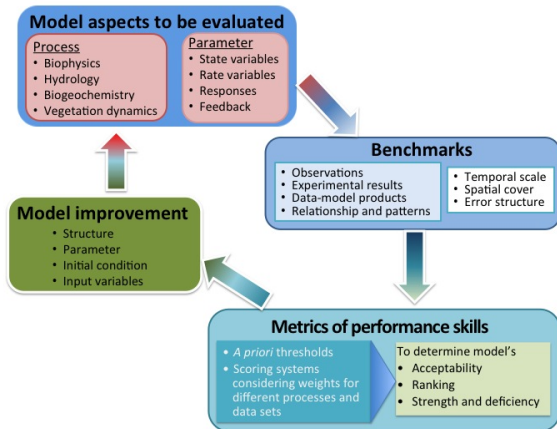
Model aspects to be evaluated

Process
• Biophysics
• Hydrology
• Biogeochemistry
• Vegetation dynamics

Parameter
• State variables
• Rate variables
• Responses
• Feedback

Benchmarks

• Observations
• Experimental results
• Data-model products
• Relationship and patterns

• Temporal scale
• Spatial cover
• Error structure

Model improvement
• Structure
• Parameter
• Initial condition
• Input variables

Metrics of performance skills

• *A priori* thresholds
• Scoring systems considering weights for different processes and data sets

To determine model's
• Acceptability
• Ranking
• Strength and deficiency